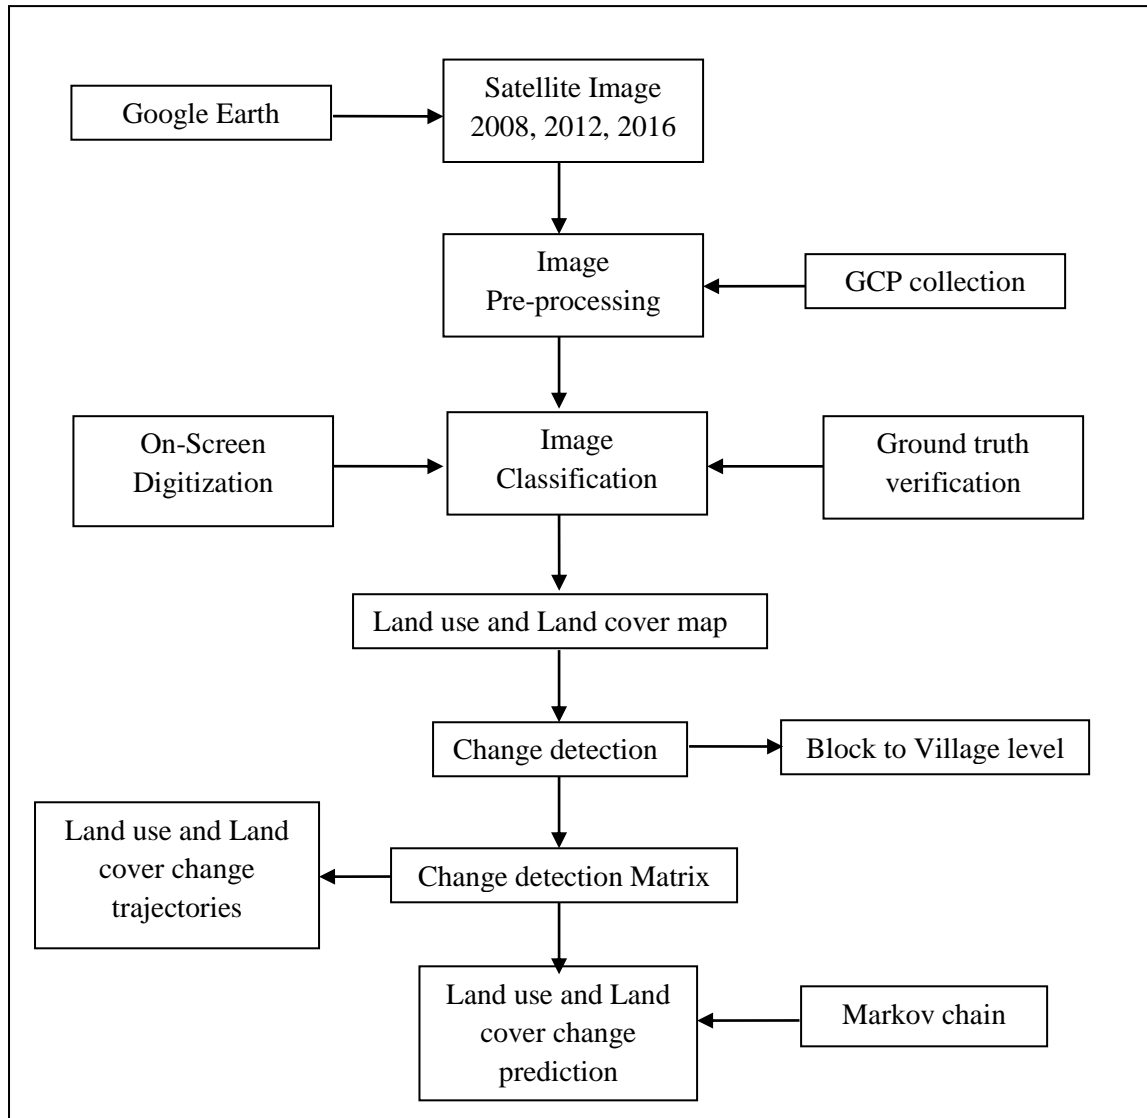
Google Earth

Satellite Image 2008, 2012, 2016

Image Pre-processing

GCP collection

On-Screen Digitization

Image Classification

Ground truth verification

Land use and Land cover map

Change detection

Block to Village level

Land use and Land cover change trajectories

Change detection Matrix

Land use and Land cover change prediction

Markov chain